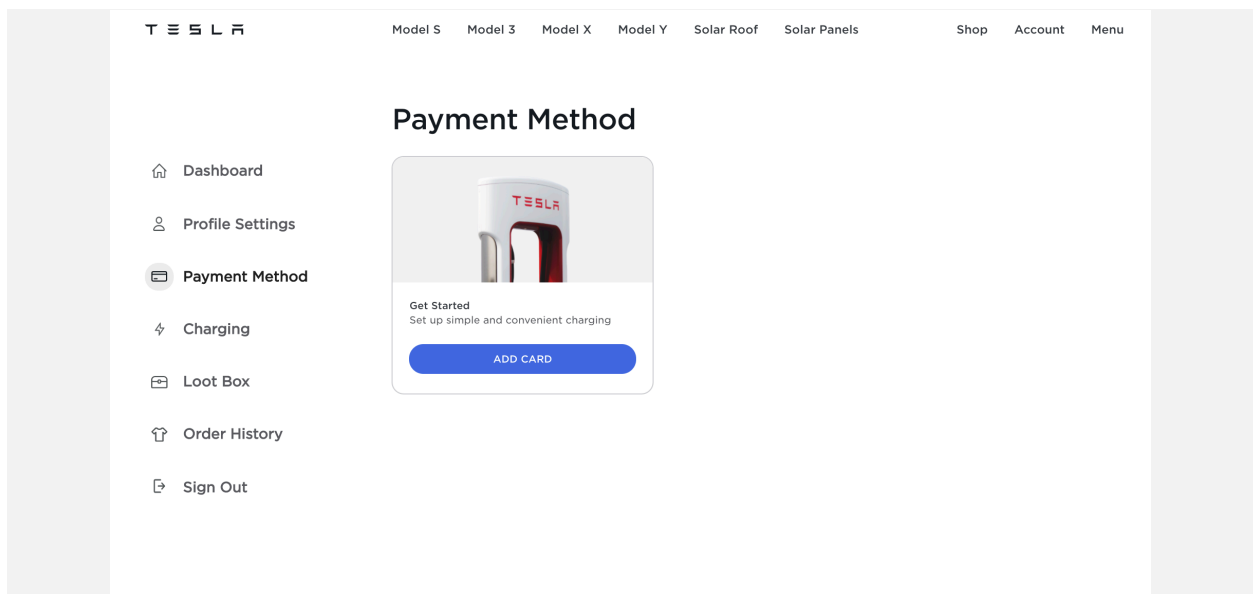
TESLA

Model S Model 3 Model X Model Y Solar Roof Solar Panels

Shop Account Menu

Payment Method

Dashboard

Profile Settings

Payment Method

Charging

Loot Box

Order History

Sign Out

TESLA

Get Started
Set up simple and convenient charging

ADD CARD